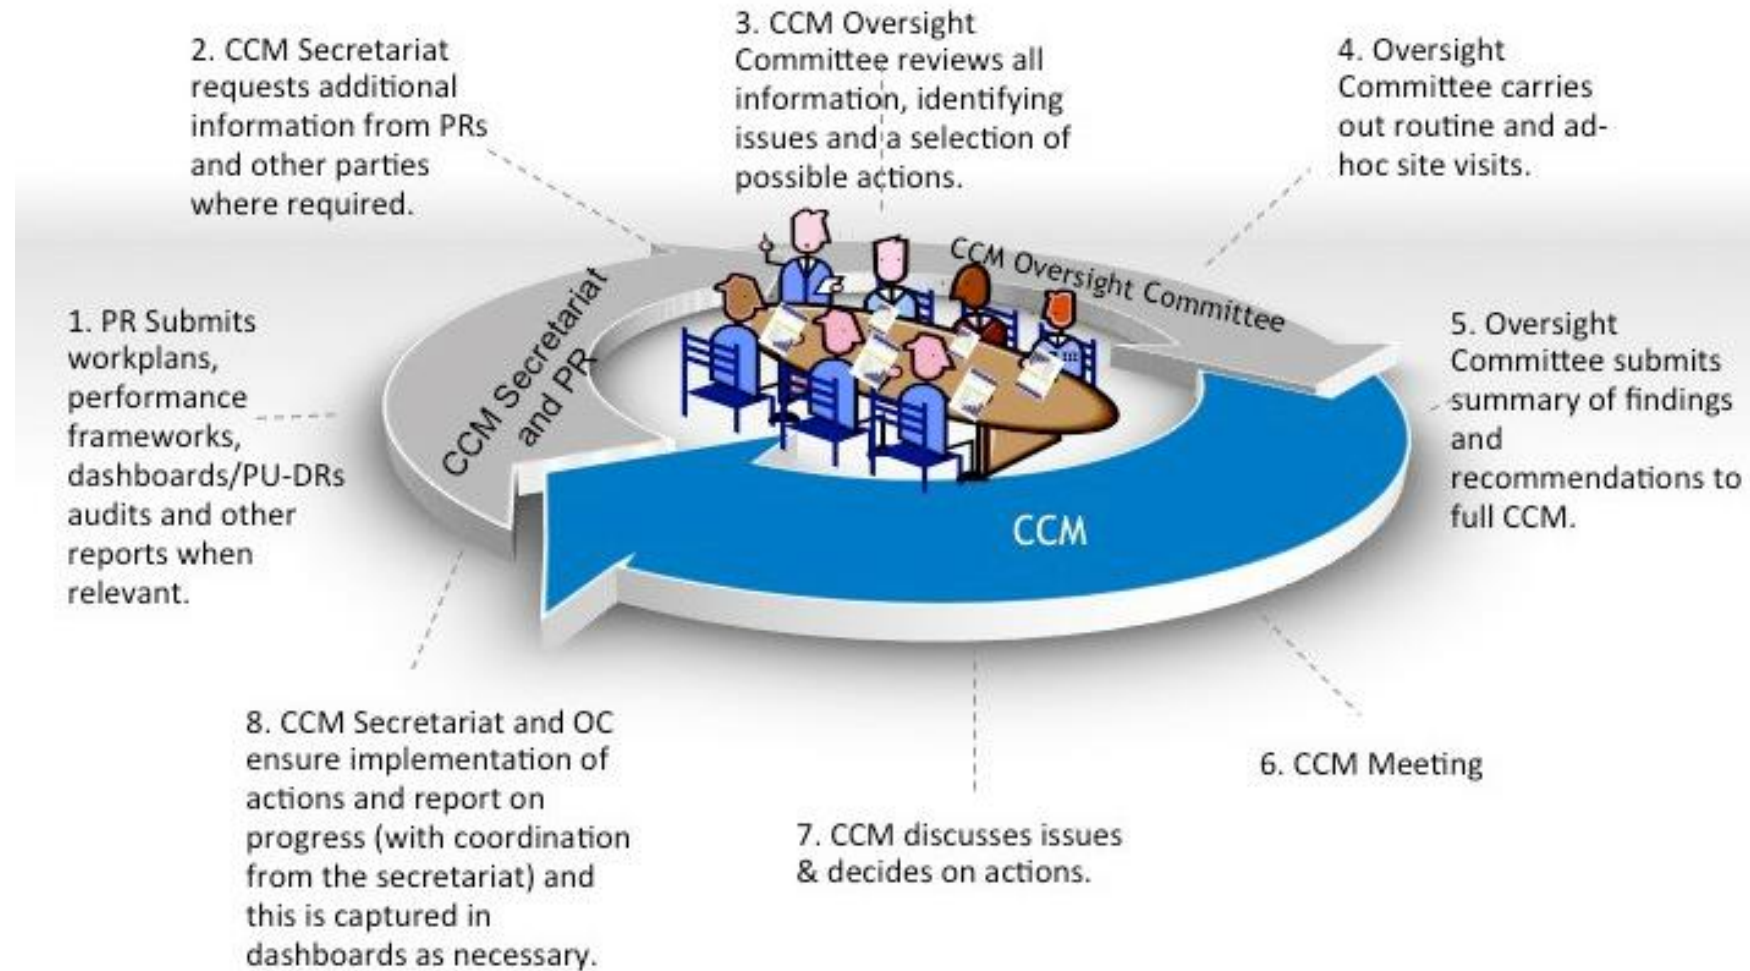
2. CCM Secretariat requests additional information from PRs and other parties where required.

3. CCM Oversight Committee reviews all information, identifying issues and a selection of possible actions.

4. Oversight Committee carries out routine and ad-hoc site visits.

1. PR Submits workplans, performance frameworks, dashboards/PU-DRs audits and other reports when relevant.

CCM Secretariat and PR

CCM Oversight Committee

CCM

5. Oversight Committee submits summary of findings and recommendations to full CCM.

8. CCM Secretariat and OC ensure implementation of actions and report on progress (with coordination from the secretariat) and this is captured in dashboards as necessary.

7. CCM discusses issues & decides on actions.

6. CCM Meeting